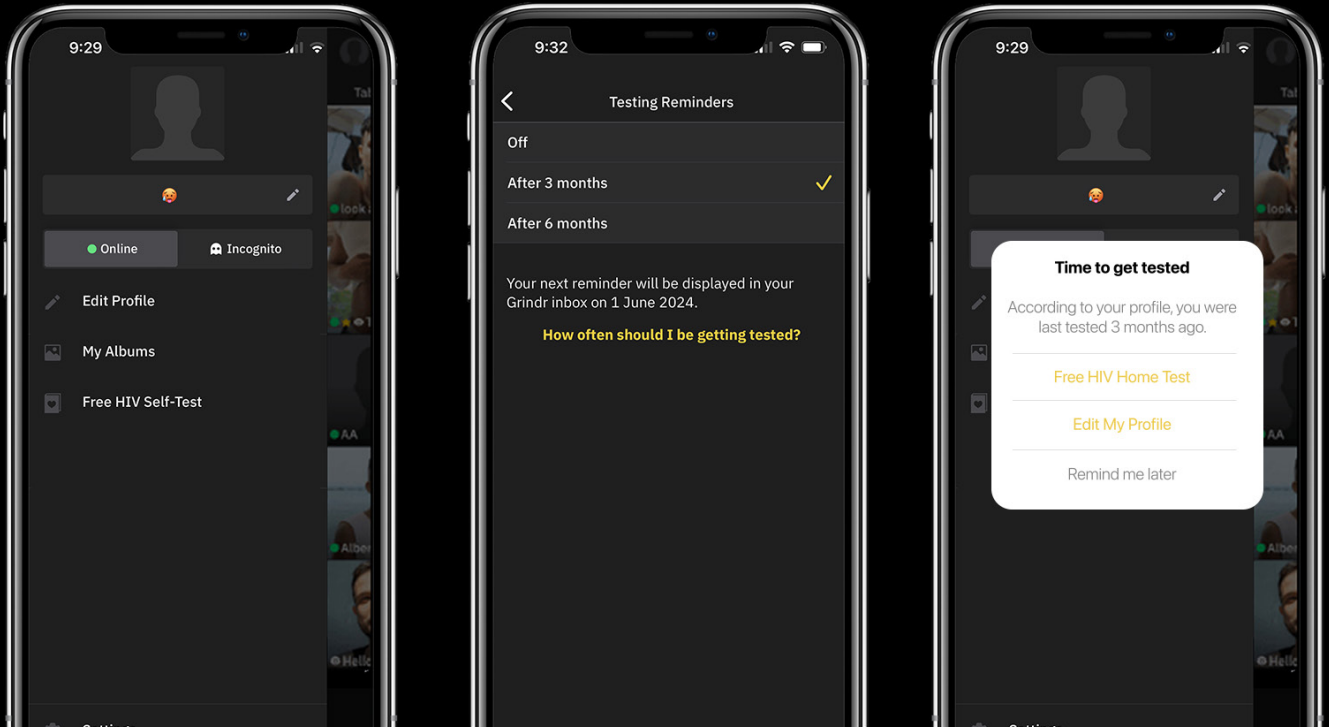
9:29

🥵

Online

Incognito

Edit Profile

My Albums

Free HIV Self-Test

Tal

look

AA

Alber

Hell

9:32

Testing Reminders

Off

After 3 months ✓

After 6 months

Your next reminder will be displayed in your Grindr inbox on 1 June 2024.

How often should I be getting tested?

9:29

🥵

Time to get tested

According to your profile, you were last tested 3 months ago.

Free HIV Home Test

Edit My Profile

Remind me later

Tal

look

AA

Alber

Hell